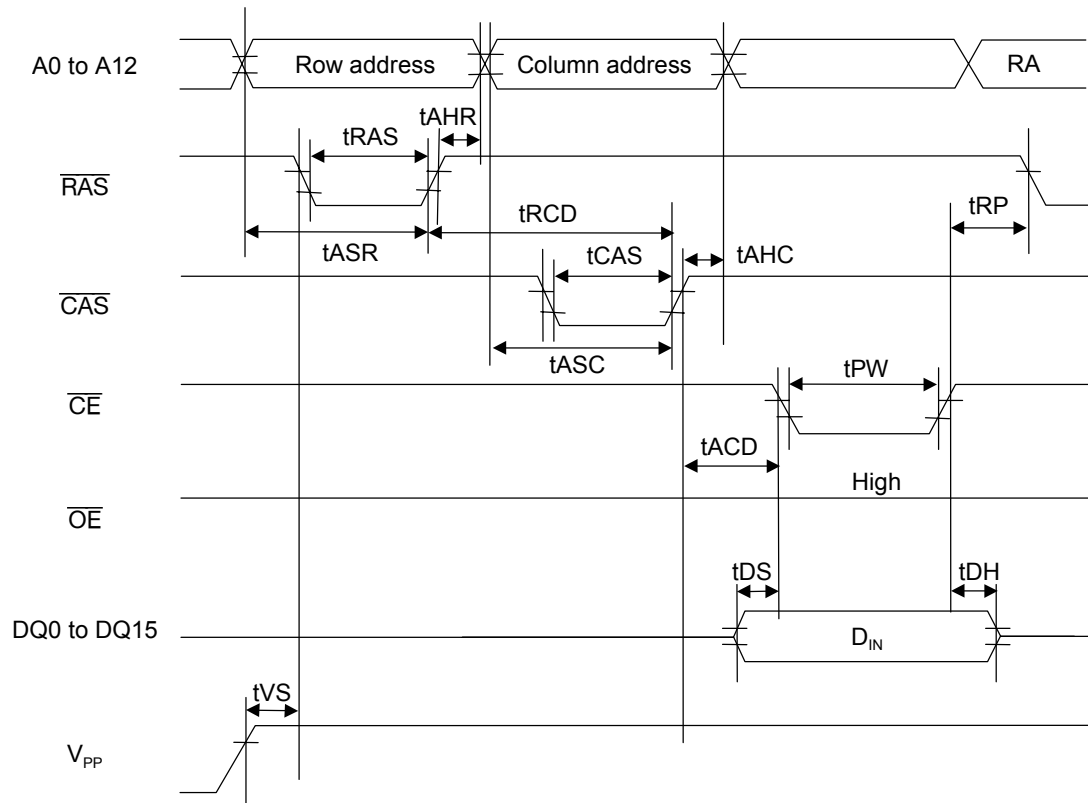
A0 to A12
Row address
Column address
RA
tRAS
tAHR
$\overline{RAS}$
tRCD
tRP
tASR
tCAS
tAHC
$\overline{CAS}$
tASC
tPW
$\overline{CE}$
tACD
High
$\overline{OE}$
tDS
tDH
DQ0 to DQ15
$D_{IN}$
tVS
$V_{PP}$